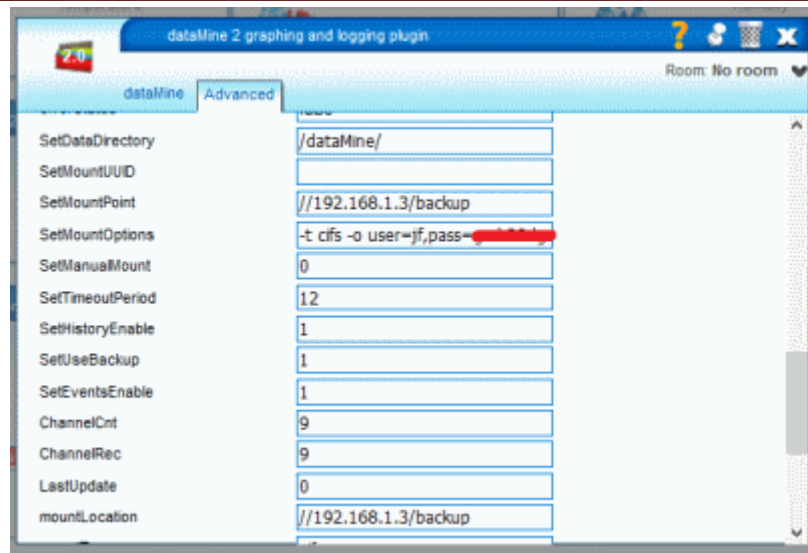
dataMine 2 graphing and logging plugin

2.0

Room: No room

dataMine Advanced

SetDataDirectory /dataMine/
SetMountUUID
SetMountPoint //192.168.1.3/backup
SetMountOptions -t cifs -o user=jf,pass=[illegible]
SetManualMount 0
SetTimeoutPeriod 12
SetHistoryEnable 1
SetUseBackup 1
SetEventsEnable 1
ChannelCnt 9
ChannelRec 9
LastUpdate 0
mountLocation //192.168.1.3/backup